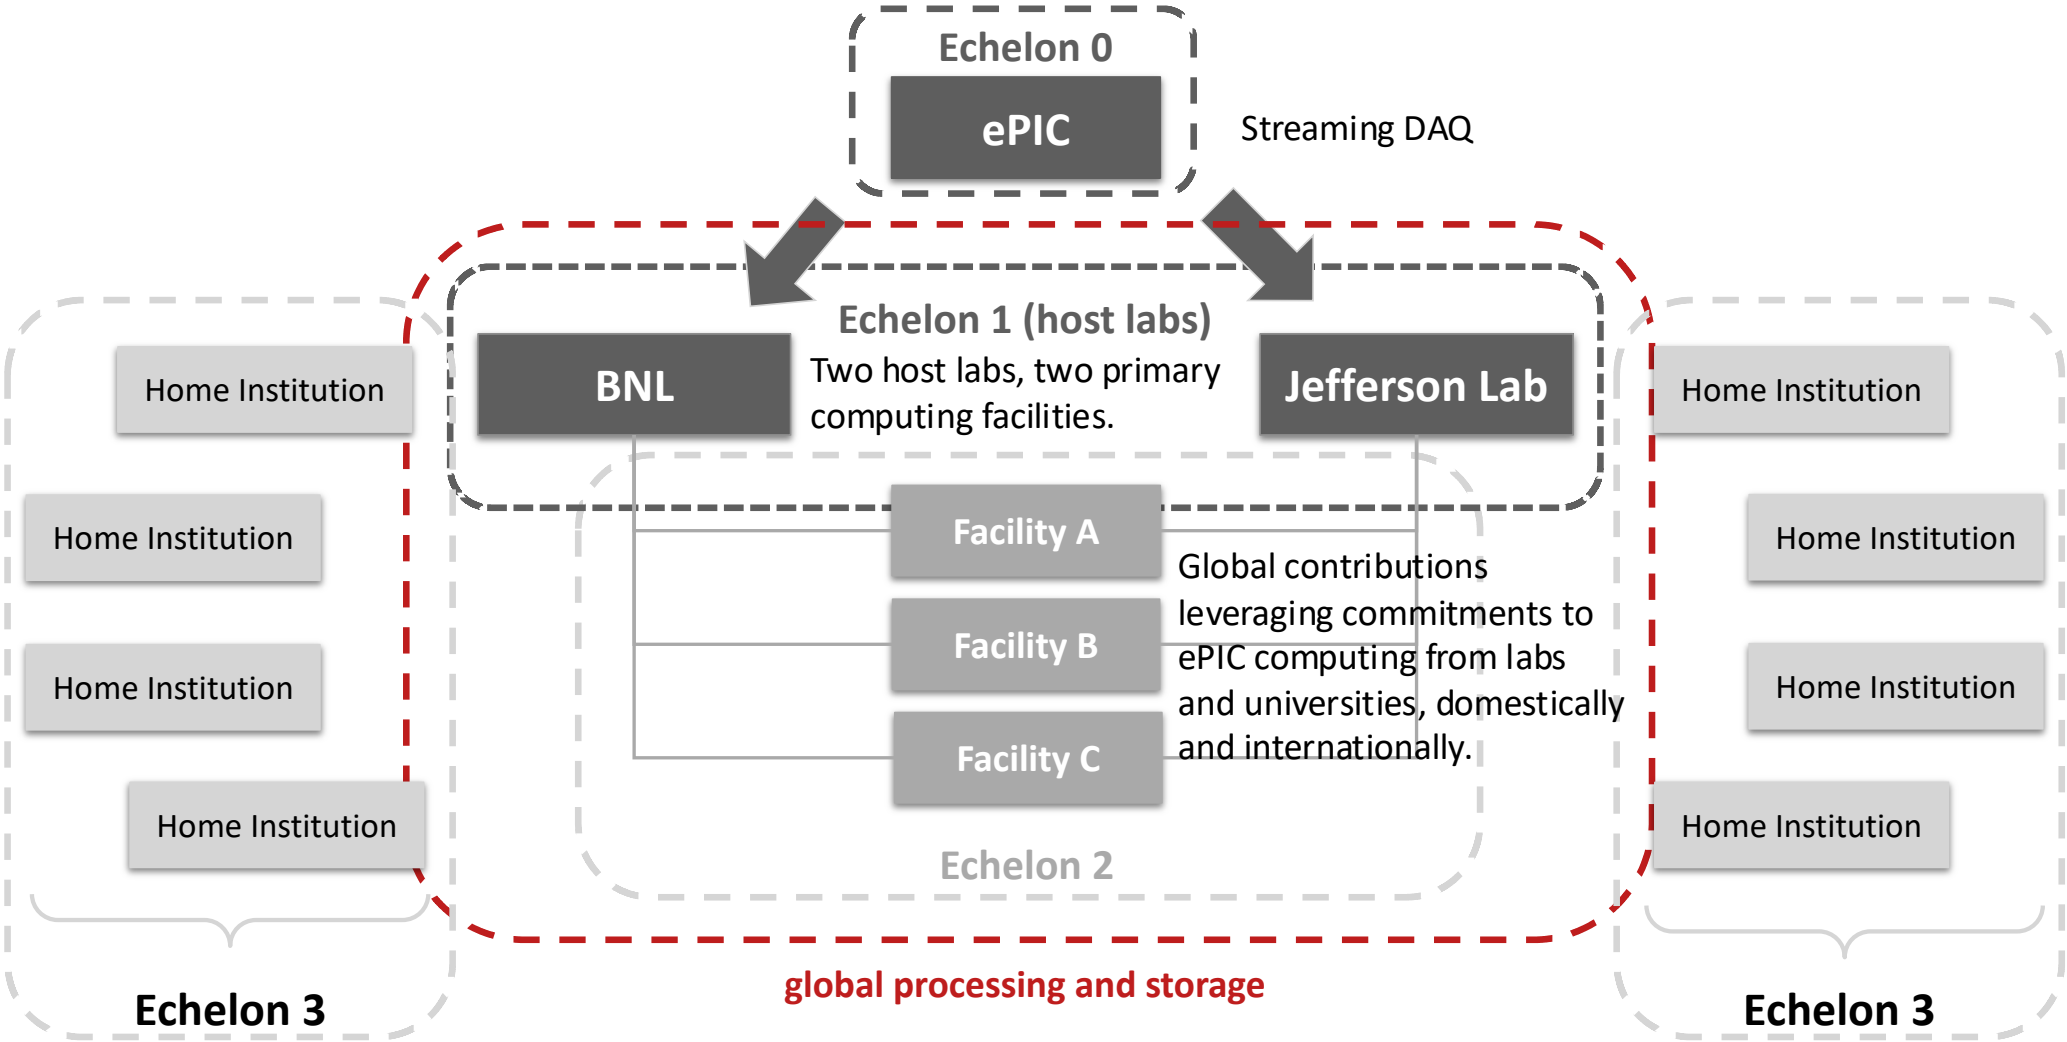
Echelon 0

ePIC

Streaming DAQ

Echelon 1 (host labs)

BNL

Two host labs, two primary computing facilities.

Jefferson Lab

Home Institution

Home Institution

Home Institution

Home Institution

Facility A

Facility B

Facility C

Global contributions leveraging commitments to ePIC computing from labs and universities, domestically and internationally.

Home Institution

Home Institution

Home Institution

Home Institution

Echelon 2

Echelon 3

global processing and storage

Echelon 3